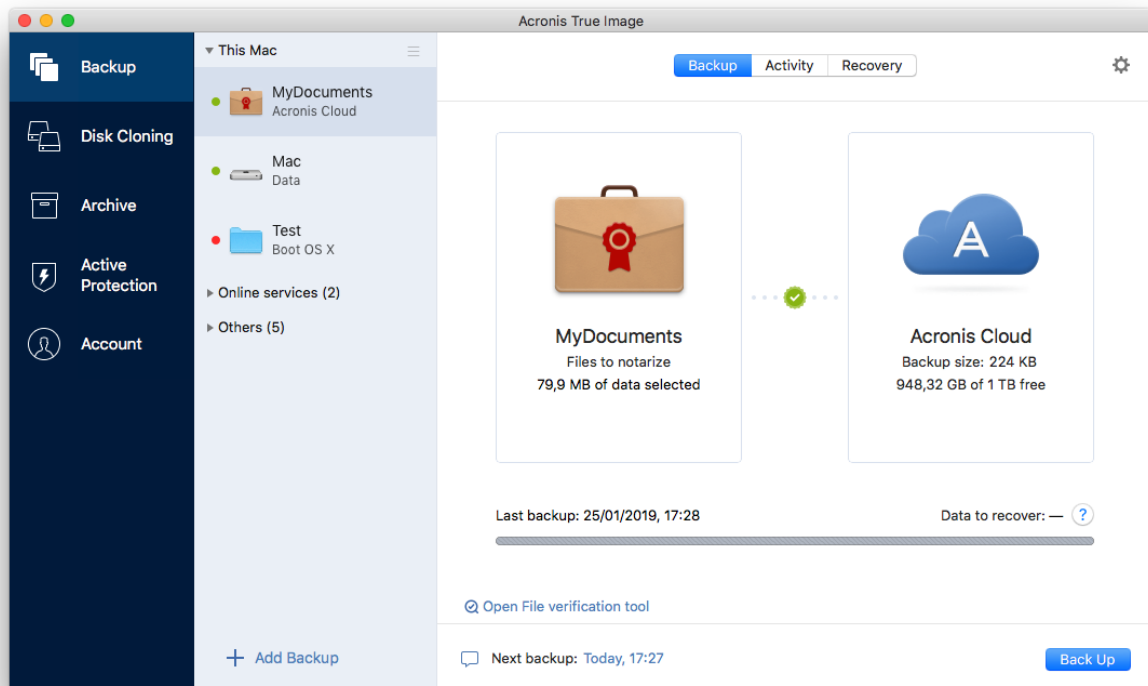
Acronis True Image

Backup

Disk Cloning

Archive

Active Protection

Account

This Mac

MyDocuments
Acronis Cloud

Mac
Data

Test
Boot OS X

Online services (2)

Others (5)

Add Backup

Backup Activity Recovery

MyDocuments
Files to notarize
79,9 MB of data selected

A

Acronis Cloud
Backup size: 224 KB
948,32 GB of 1 TB free

Last backup: 25/01/2019, 17:28

Data to recover: —

?

Open File verification tool

Next backup: Today, 17:27

Back Up